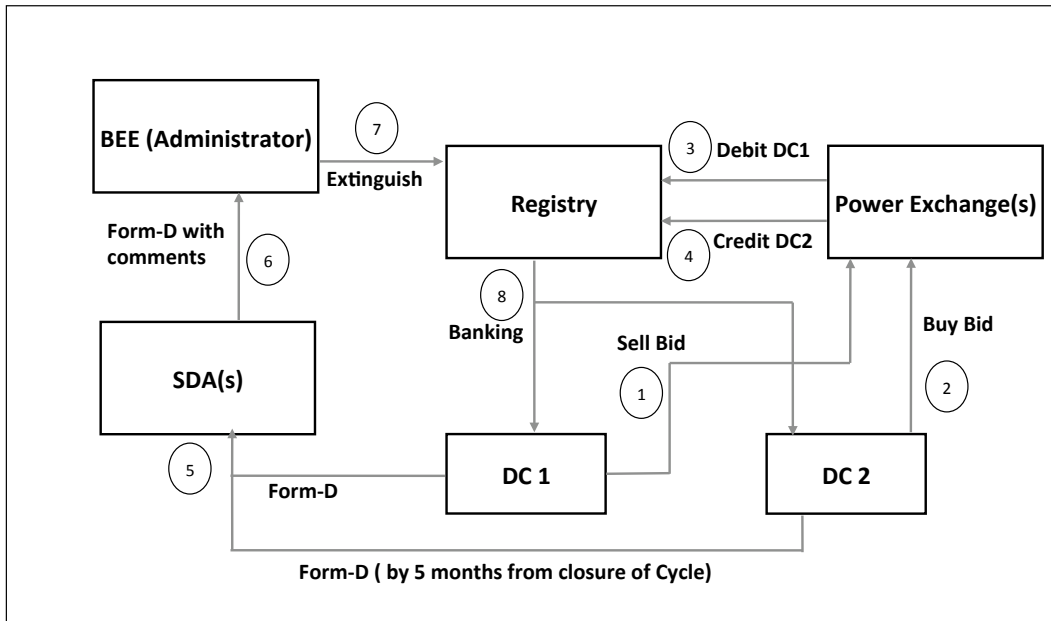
BEE (Administrator)

7

Extinguish

Registry

3 Debit DC1

Power Exchange(s)

4 Credit DC2

Form-D with comments

6

8

Banking

Sell Bid

Buy Bid

SDA(s)

1

2

5

Form-D

DC 1

DC 2

Form-D ( by 5 months from closure of Cycle)